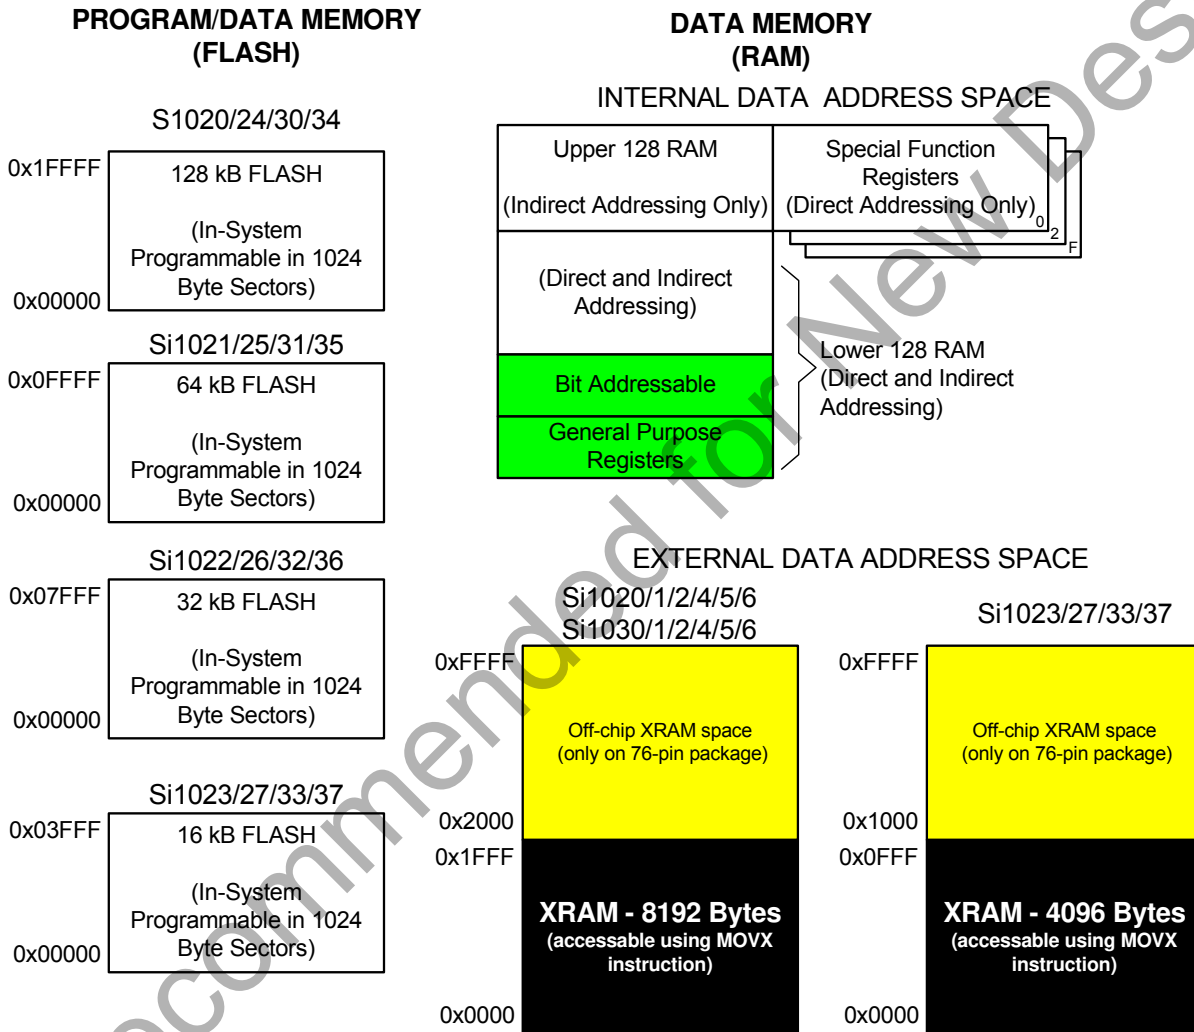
PROGRAM/DATA MEMORY
(FLASH)

S1020/24/30/34

0x1FFFF

128 kB FLASH

(In-System Programmable in 1024 Byte Sectors)

0x00000

Si1021/25/31/35

0x0FFFF

64 kB FLASH

(In-System Programmable in 1024 Byte Sectors)

0x00000

Si1022/26/32/36

0x07FFF

32 kB FLASH

(In-System Programmable in 1024 Byte Sectors)

0x00000

Si1023/27/33/37

0x03FFF

16 kB FLASH

(In-System Programmable in 1024 Byte Sectors)

0x00000

DATA MEMORY
(RAM)

INTERNAL DATA ADDRESS SPACE

Upper 128 RAM

(Indirect Addressing Only)

Special Function Registers
(Direct Addressing Only)

0

2

F

(Direct and Indirect Addressing)

Bit Addressable

General Purpose Registers

Lower 128 RAM
(Direct and Indirect Addressing)

EXTERNAL DATA ADDRESS SPACE

Si1020/1/2/4/5/6
Si1030/1/2/4/5/6

0xFFFF

Off-chip XRAM space
(only on 76-pin package)

0x2000

0x1FFF

XRAM - 8192 Bytes
(accessable using MOVX instruction)

0x0000

Si1023/27/33/37

0xFFFF

Off-chip XRAM space
(only on 76-pin package)

0x1000

0x0FFF

XRAM - 4096 Bytes
(accessable using MOVX instruction)

0x0000

Not Recommended for New Designs